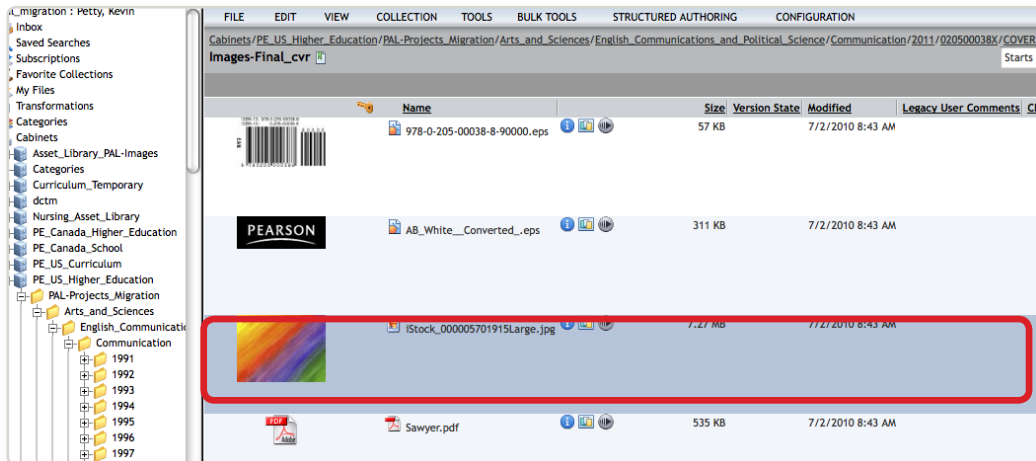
_migration : Petty, Kevin
Inbox
Saved Searches
Subscriptions
Favorite Collections
My Files
Transformations
Categories
Cabinets
Asset_Library_PAL-Images
Categories
Curriculum_Temporary
dctm
Nursing_Asset_Library
PE_Canada_Higher_Education
PE_Canada_School
PE_US_Curriculum
PE_US_Higher_Education
PAL-Projects_Migration
Arts_and_Sciences
English_Communicati
Communication
1991
1992
1993
1994
1995
1996
1997

FILE EDIT VIEW COLLECTION TOOLS BULK TOOLS STRUCTURED AUTHORING CONFIGURATION

Cabinets/PE_US_Higher_Education/PAL-Projects_Migration/Arts_and_Sciences/English_Communications_and_Political_Science/Communication/2011/020500038X/COVER

Images-Final_cvr

Starts

| | Name | Size | Version State | Modified | Legacy User Comments | C |
|---|---|---|---|---|---|---|
| | 978-0-205-00038-8-90000.eps | 57 KB | | 7/2/2010 8:43 AM | | |
| PEARSON | AB_White__Converted_.eps | 311 KB | | 7/2/2010 8:43 AM | | |
| | iStock_000005701915Large.jpg | 7.27 MB | | 7/2/2010 8:43 AM | | |
| PDF Adobe | Sawyer.pdf | 535 KB | | 7/2/2010 8:43 AM | | |